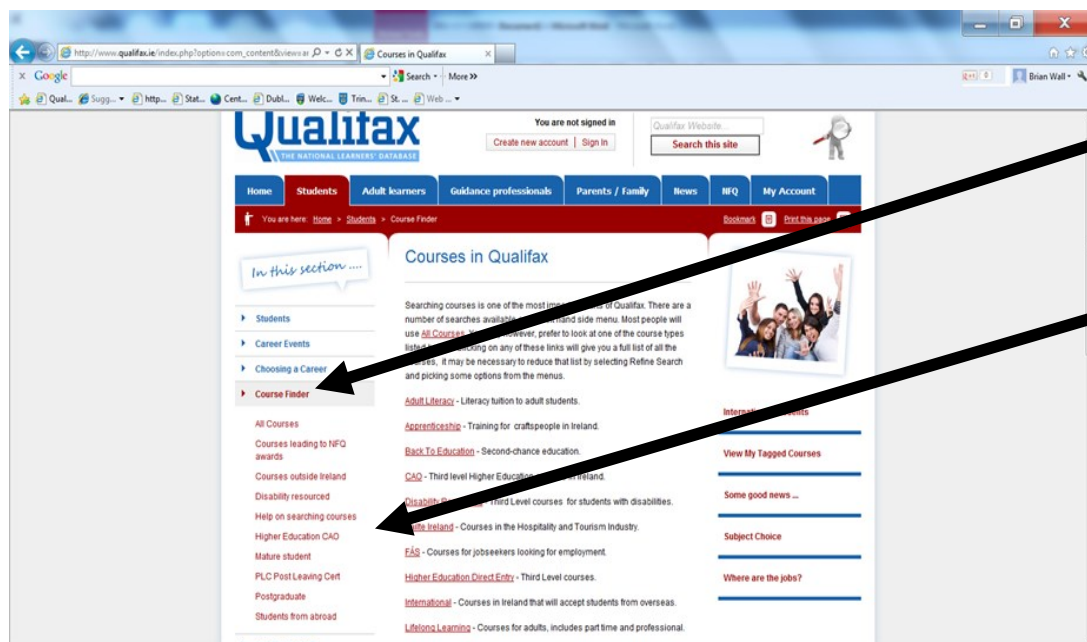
http://www.qualifax.ie/index.php?option=com_content&view=ar

Courses in Qualifax

Google

Search · More »

Brian Wall

Qual... Sugg... http... Stat... Cent... Dubl... Welc... Trin... St... Web ...

Qualifax
THE NATIONAL LEARNERS' DATABASE

You are not signed in
Create new account | Sign In

Qualifax Website...
Search this site

Home | Students | Adult learners | Guidance professionals | Parents / Family | News | NFQ | My Account

You are here: Home > Students > Course Finder

Bookmark | Print this page

In this section ....

Students
Career Events
Choosing a Career
Course Finder

All Courses
Courses leading to NFQ awards
Courses outside Ireland
Disability resourced
Help on searching courses
Higher Education CAO
Mature student
PLC Post Leaving Cert
Postgraduate
Students from abroad

Courses in Qualifax

Searching courses is one of the most im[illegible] of Qualifax. There are a number of searches availabl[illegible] hand side menu. Most people will use All Courses. Yo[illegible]wever, prefer to look at one of the course types listed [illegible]king on any of these links will give you a full list of all the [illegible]ses, it may be necessary to reduce that list by selecting Refine Search and picking some options from the menus.

Adult Literacy - Literacy tuition to adult students.

Apprenticeship - Training for craftspeople in Ireland.

Back To Education - Second-chance education.

CAO - Third level Higher Educatio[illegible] Ireland.

Disability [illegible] Third Level courses for students with disabilities.

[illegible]ilte Ireland - Courses in the Hospitality and Tourism Industry.

FÁS - Courses for jobseekers looking for employment.

Higher Education Direct Entry - Third Level courses.

International - Courses in Ireland that will accept students from overseas.

Lifelong Learning - Courses for adults, includes part time and professional.

Interna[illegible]dents

View My Tagged Courses

Some good news ...

Subject Choice

Where are the jobs?